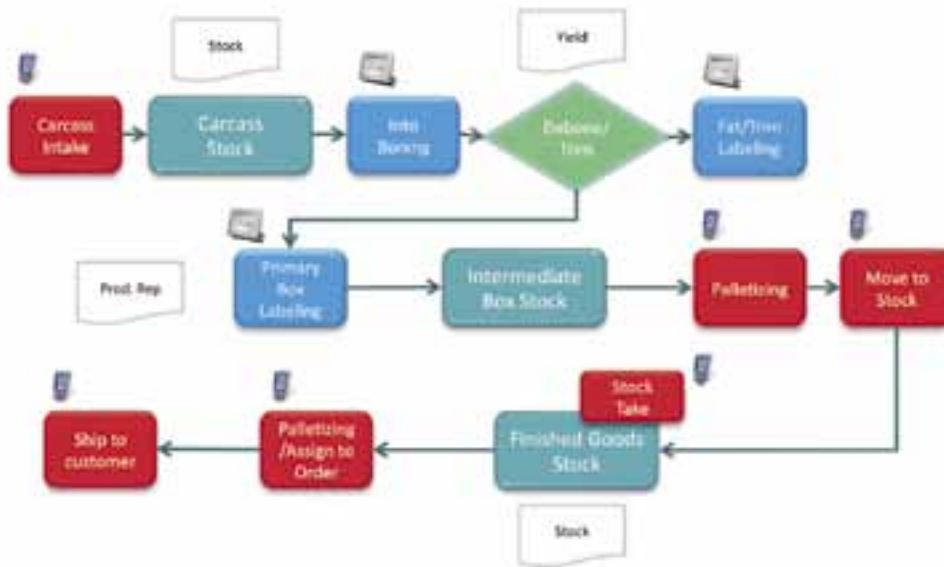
Stock

Yield

Carcass Intake

Carcass Stock

Into Boning

Debone/ Trim

Fat/Trim Labeling

Prod. Rep

Primary Box Labeling

Intermediate Box Stock

Palletizing

Move to Stock

Stock Take

Ship to customer

Palletizing /Assign to Order

Finished Goods Stock

Stock